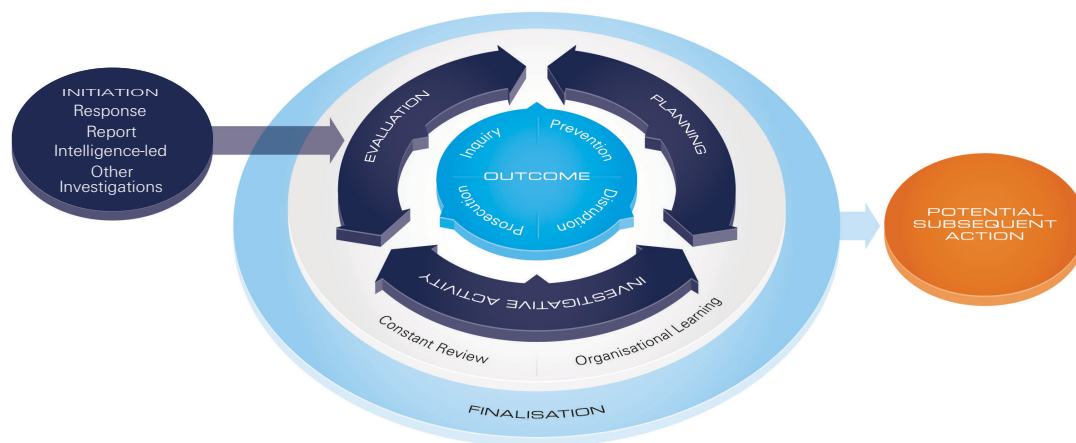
INITIATION
Response
Report
Intelligence-led
Other
Investigations

EVALUATION

PLANNING

Inquiry

Prevention

OUTCOME

Prosecution

Disruption

INVESTIGATIVE ACTIVITY

Constant Review

Organisational Learning

FINALISATION

POTENTIAL SUBSEQUENT ACTION